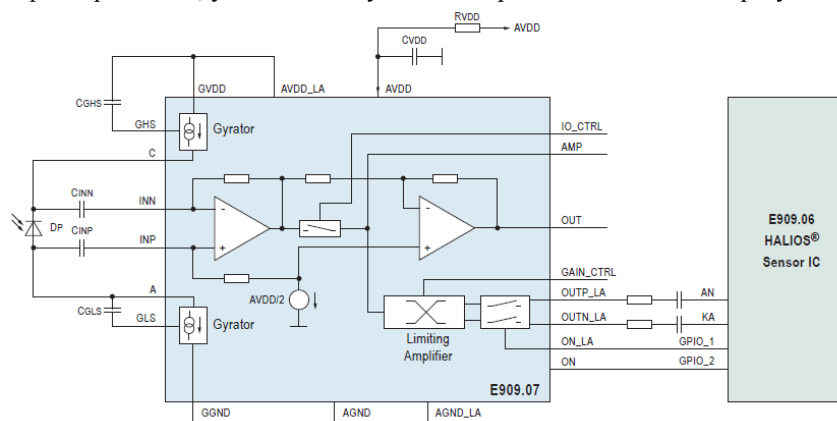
RVDD
AVDD
CVDD
CGHS
GVDD
AVDD_LA
AVDD
GHS
Gyrator
IO_CTRL
C
AMP
CINN
INN
OUT
E909.06
HALIOS®
Sensor IC
DP
CINP
INP
GAIN_CTRL
A
AVDD/2
OUTP_LA
AN
CGLS
GLS
Gyrator
OUTN_LA
KA
Limiting
Amplifier
ON_LA
GPIO_1
ON
GPIO_2
E909.07
GGND
AGND
AGND_LA